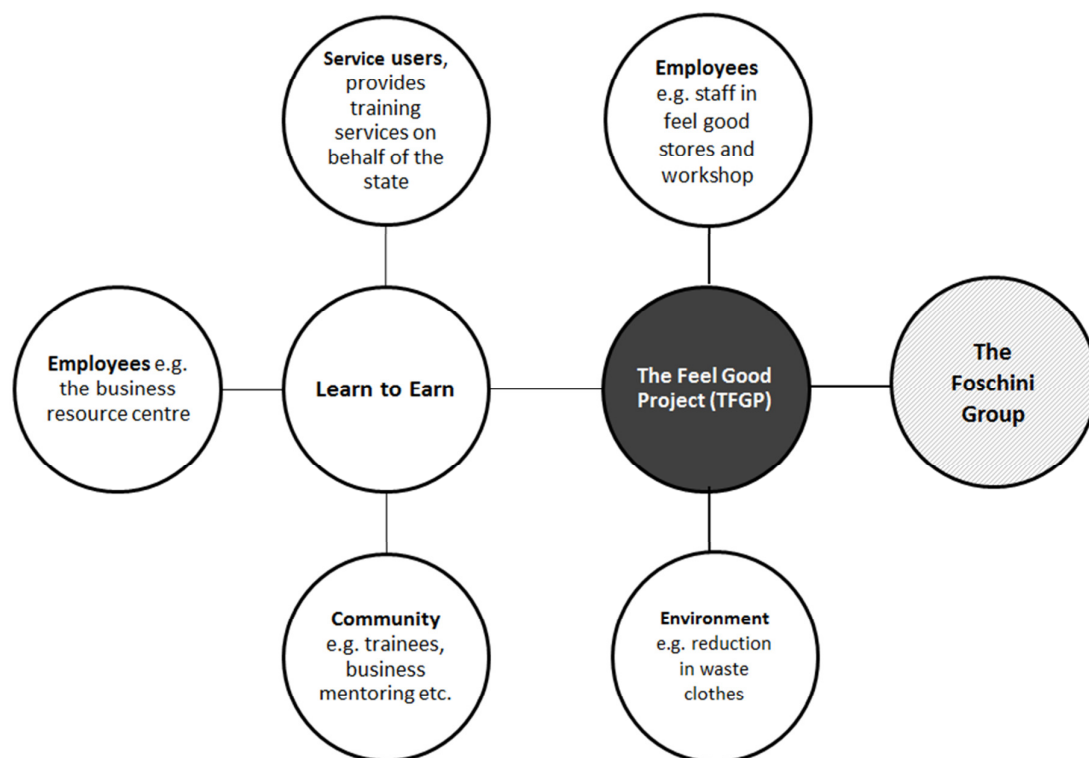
Service users, provides training services on behalf of the state

Employees e.g. staff in feel good stores and workshop

Employees e.g. the business resource centre

Learn to Earn

The Feel Good Project (TFGP)

The Foschini Group

Community e.g. trainees, business mentoring etc.

Environment e.g. reduction in waste clothes